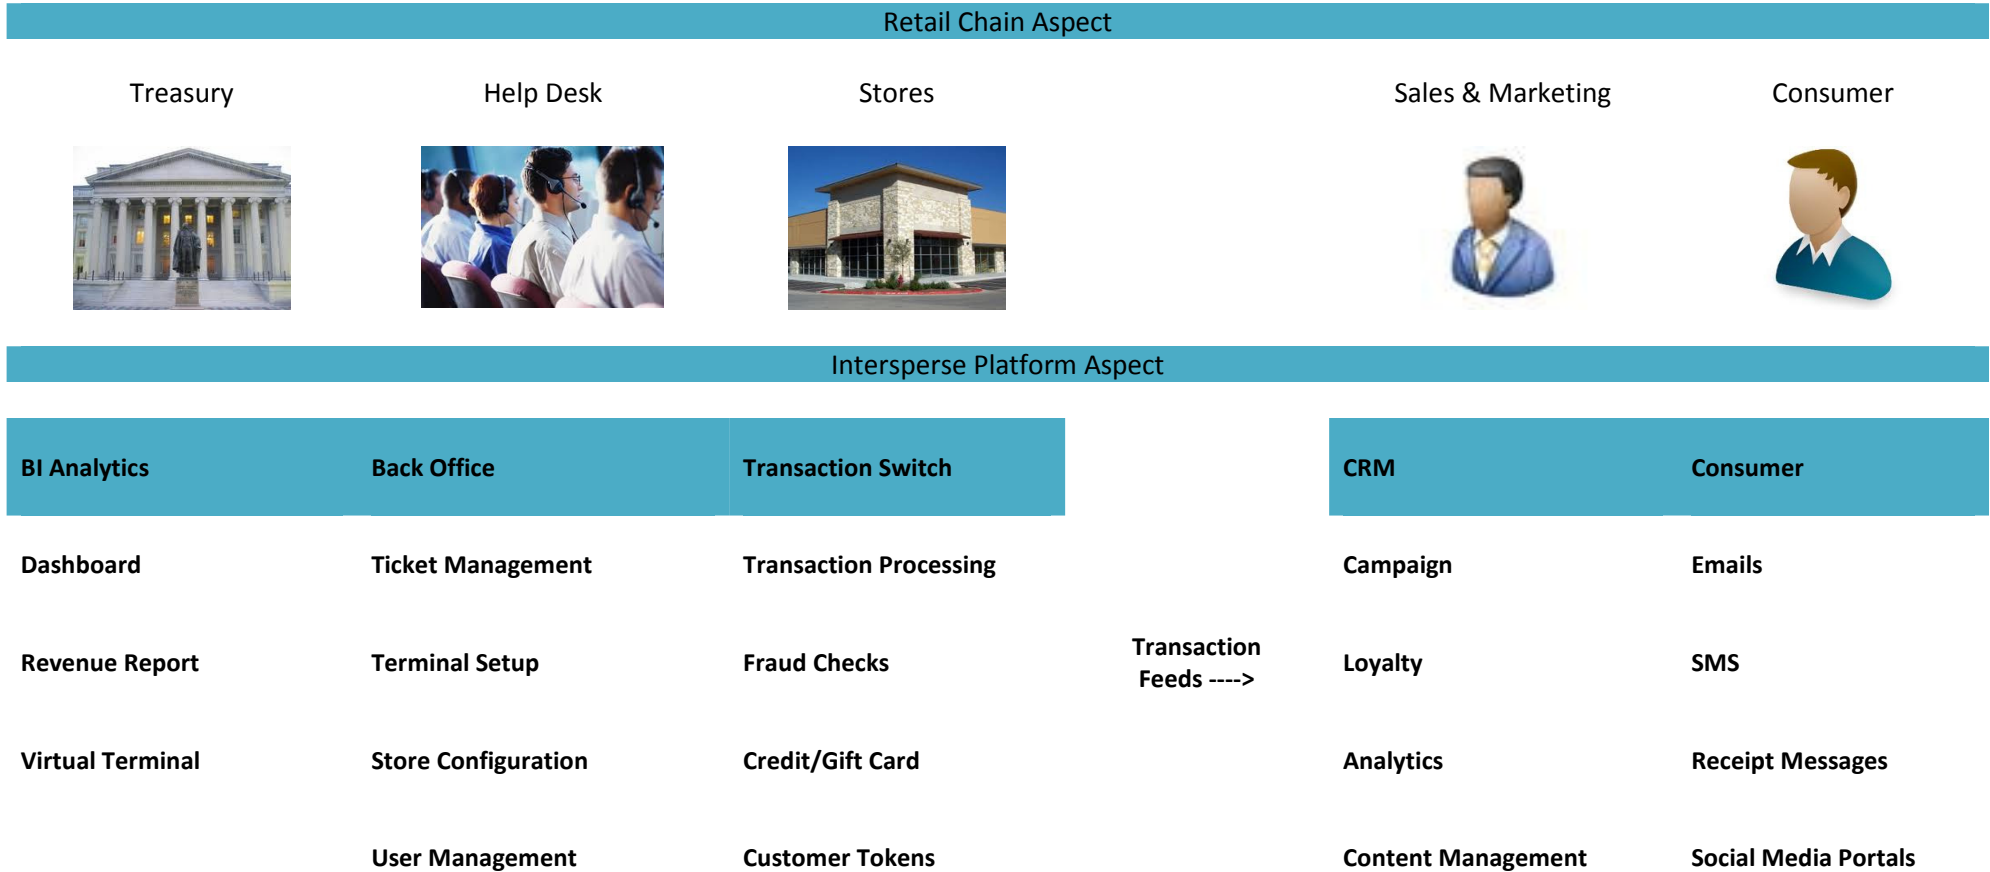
Retail Chain Aspect

Treasury

Help Desk

Stores

Sales & Marketing

Consumer

Intersperse Platform Aspect

| BI Analytics | Back Office | Transaction Switch | | CRM | Consumer |
|---|---|---|---|---|---|
| Dashboard | Ticket Management | Transaction Processing | | Campaign | Emails |
| Revenue Report | Terminal Setup | Fraud Checks | Transaction Feeds ----> | Loyalty | SMS |
| Virtual Terminal | Store Configuration | Credit/Gift Card | | Analytics | Receipt Messages |
| | User Management | Customer Tokens | | Content Management | Social Media Portals |